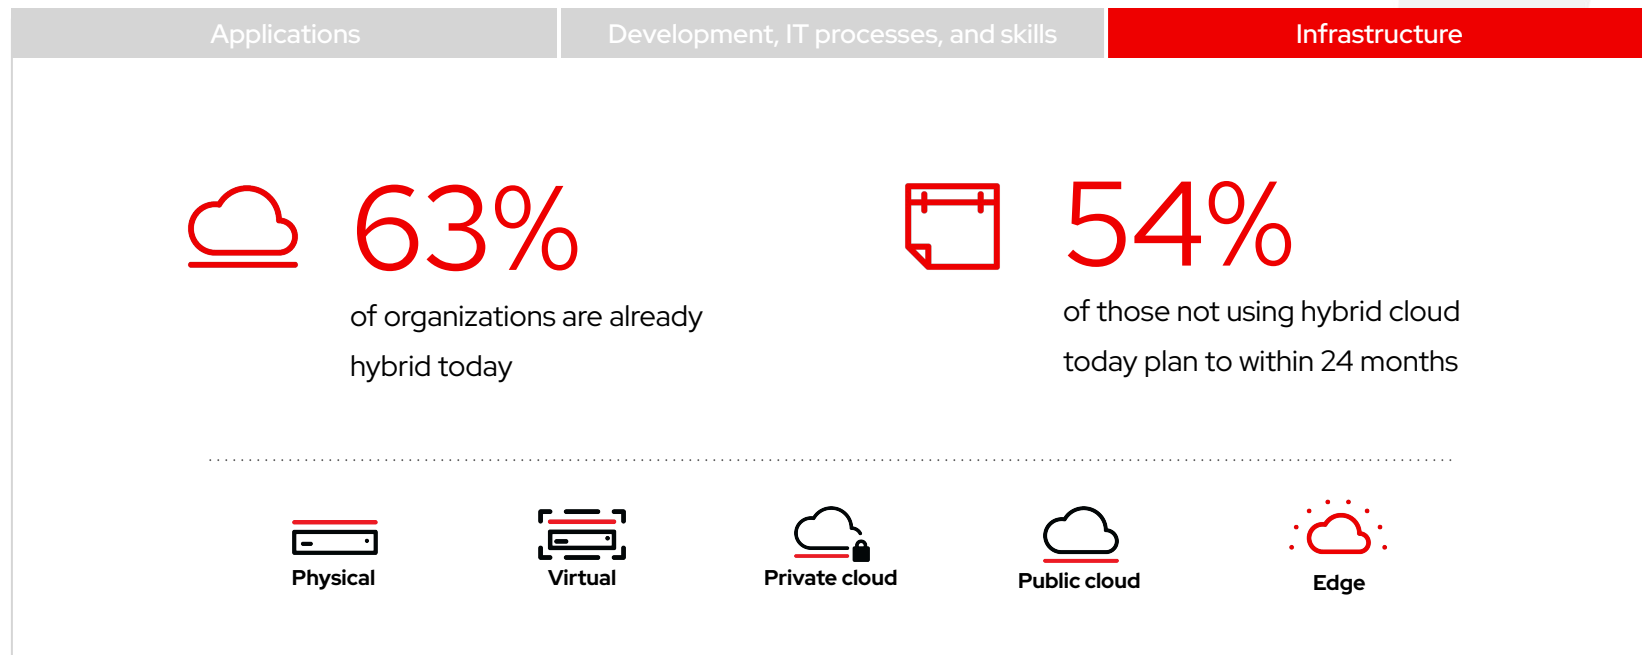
Applications
Development, IT processes, and skills
Infrastructure

63%
of organizations are already hybrid today

54%
of those not using hybrid cloud today plan to within 24 months

Physical
Virtual
Private cloud
Public cloud
Edge